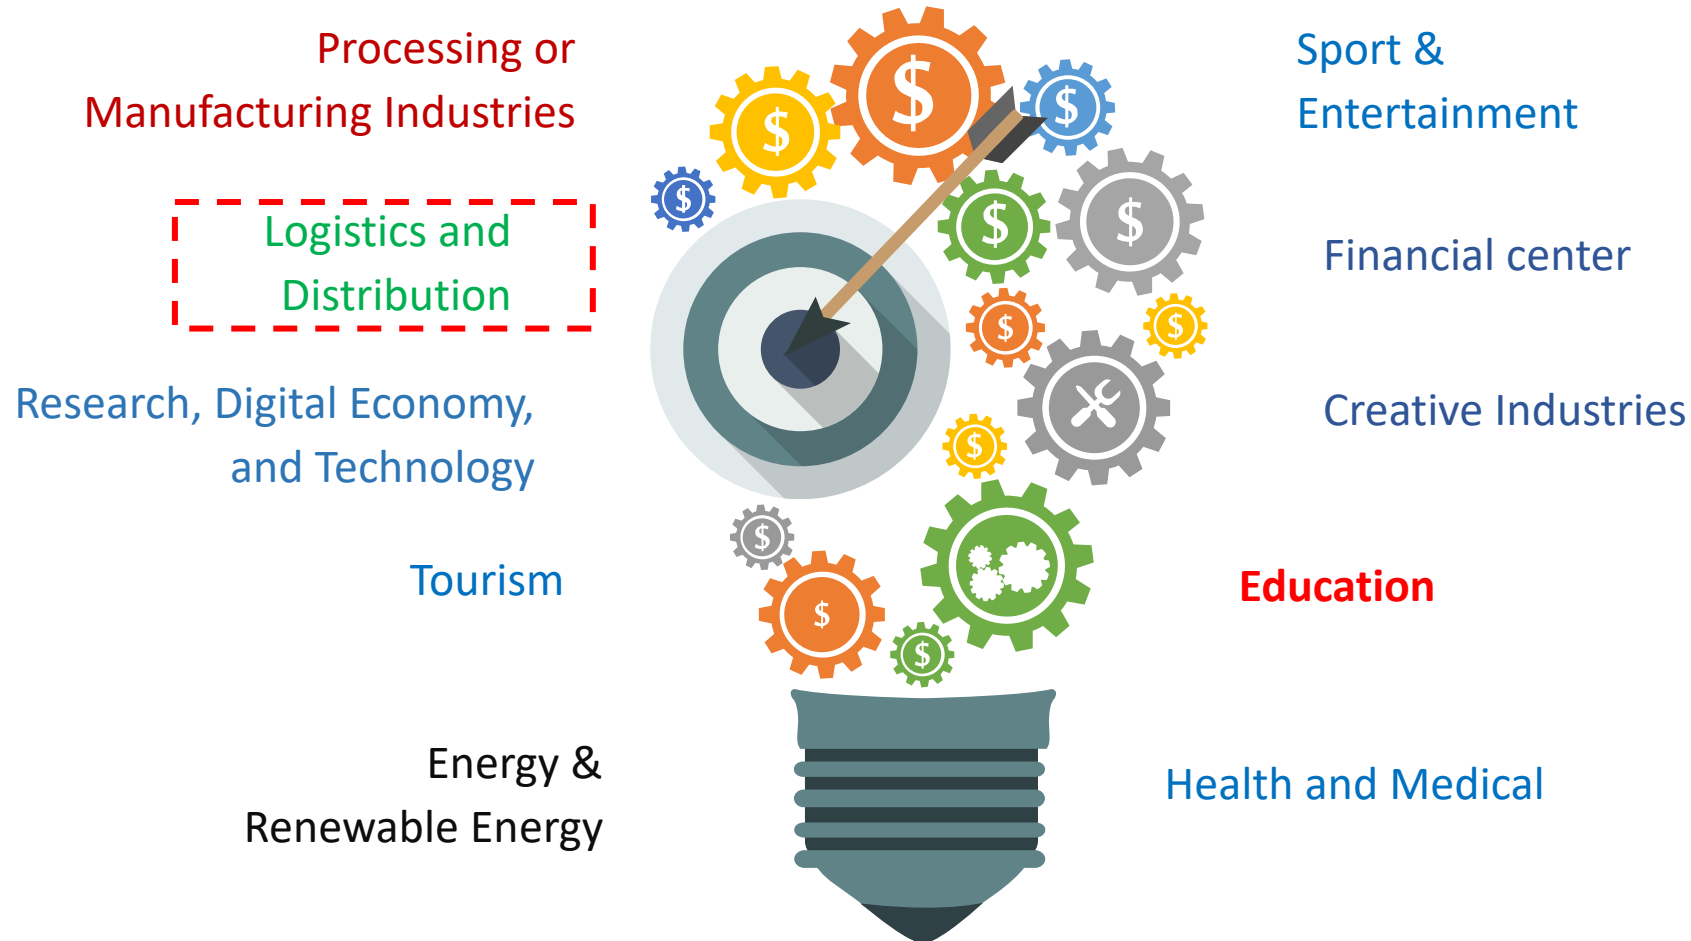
Processing or Manufacturing Industries

Sport & Entertainment

Logistics and Distribution

Financial center

Research, Digital Economy, and Technology

Creative Industries

Tourism

Education

Energy & Renewable Energy

Health and Medical

$ $ $ $ $ $ $ $ $ $ $ $